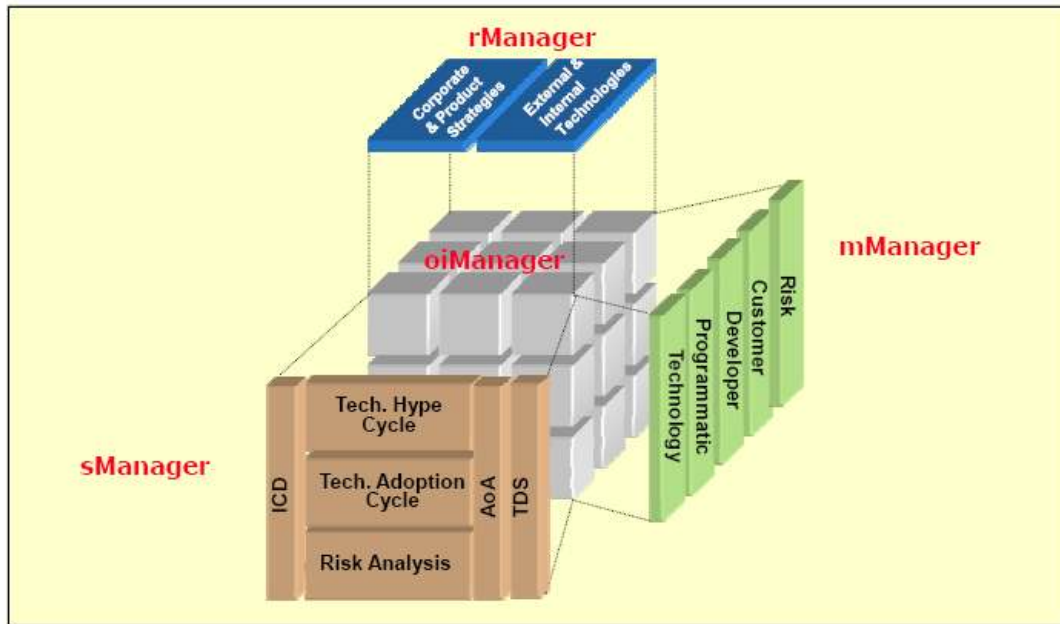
rManager

Corporate & Product Strategies

External & Internal Technologies

oiManager

mManager

Technology
Programmatic
Developer
Customer
Risk

sManager

ICD

Tech. Hype Cycle

Tech. Adoption Cycle

Risk Analysis

AoA

TDS